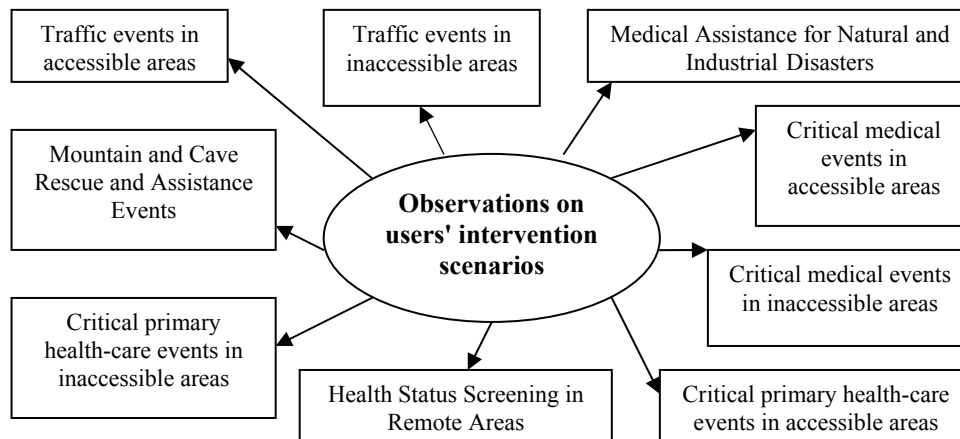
Traffic events in accessible areas

Traffic events in inaccessible areas

Medical Assistance for Natural and Industrial Disasters

Mountain and Cave Rescue and Assistance Events

Critical medical events in accessible areas

Observations on users' intervention scenarios

Critical medical events in inaccessible areas

Critical primary health-care events in inaccessible areas

Health Status Screening in Remote Areas

Critical primary health-care events in accessible areas